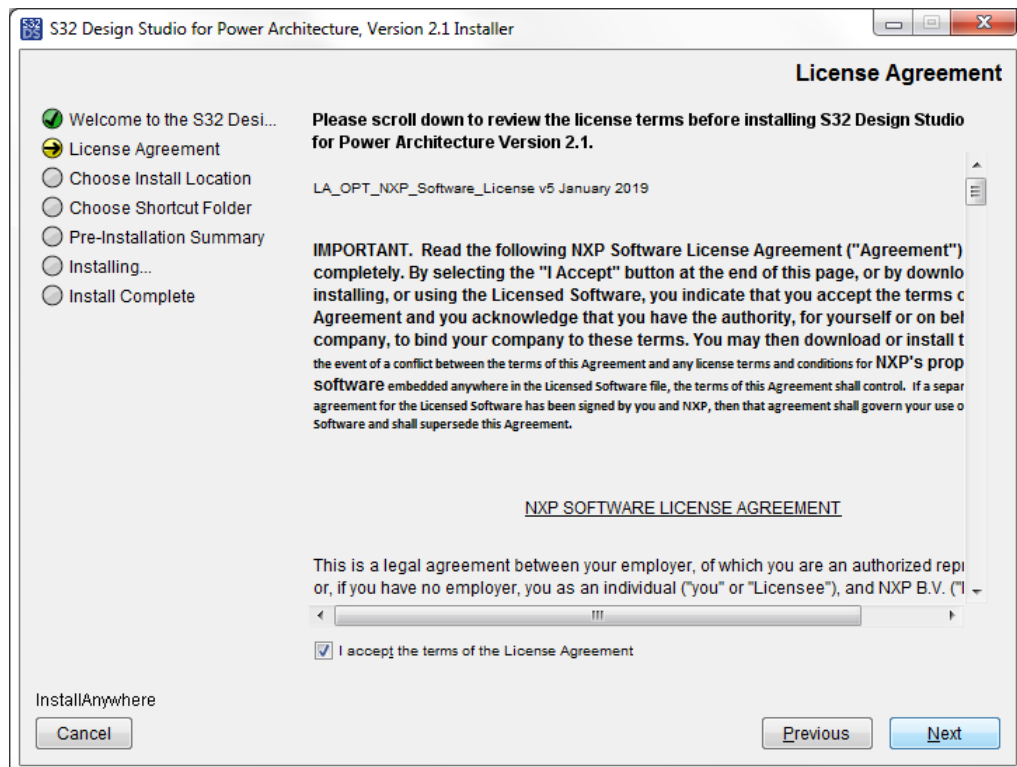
S32 Design Studio for Power Architecture, Version 2.1 Installer

License Agreement

Welcome to the S32 Desi...
License Agreement
Choose Install Location
Choose Shortcut Folder
Pre-Installation Summary
Installing...
Install Complete

Please scroll down to review the license terms before installing S32 Design Studio for Power Architecture Version 2.1.

LA_OPT_NXP_Software_License v5 January 2019

IMPORTANT. Read the following NXP Software License Agreement ("Agreement") completely. By selecting the "I Accept" button at the end of this page, or by downlo installing, or using the Licensed Software, you indicate that you accept the terms c Agreement and you acknowledge that you have the authority, for yourself or on bel company, to bind your company to these terms. You may then download or install t the event of a conflict between the terms of this Agreement and any license terms and conditions for NXP's prop software embedded anywhere in the Licensed Software file, the terms of this Agreement shall control. If a separ agreement for the Licensed Software has been signed by you and NXP, then that agreement shall govern your use o Software and shall supersede this Agreement.

NXP SOFTWARE LICENSE AGREEMENT

This is a legal agreement between your employer, of which you are an authorized repr or, if you have no employer, you as an individual ("you" or "Licensee"), and NXP B.V. ("I

I accept the terms of the License Agreement

InstallAnywhere

Cancel

Previous

Next